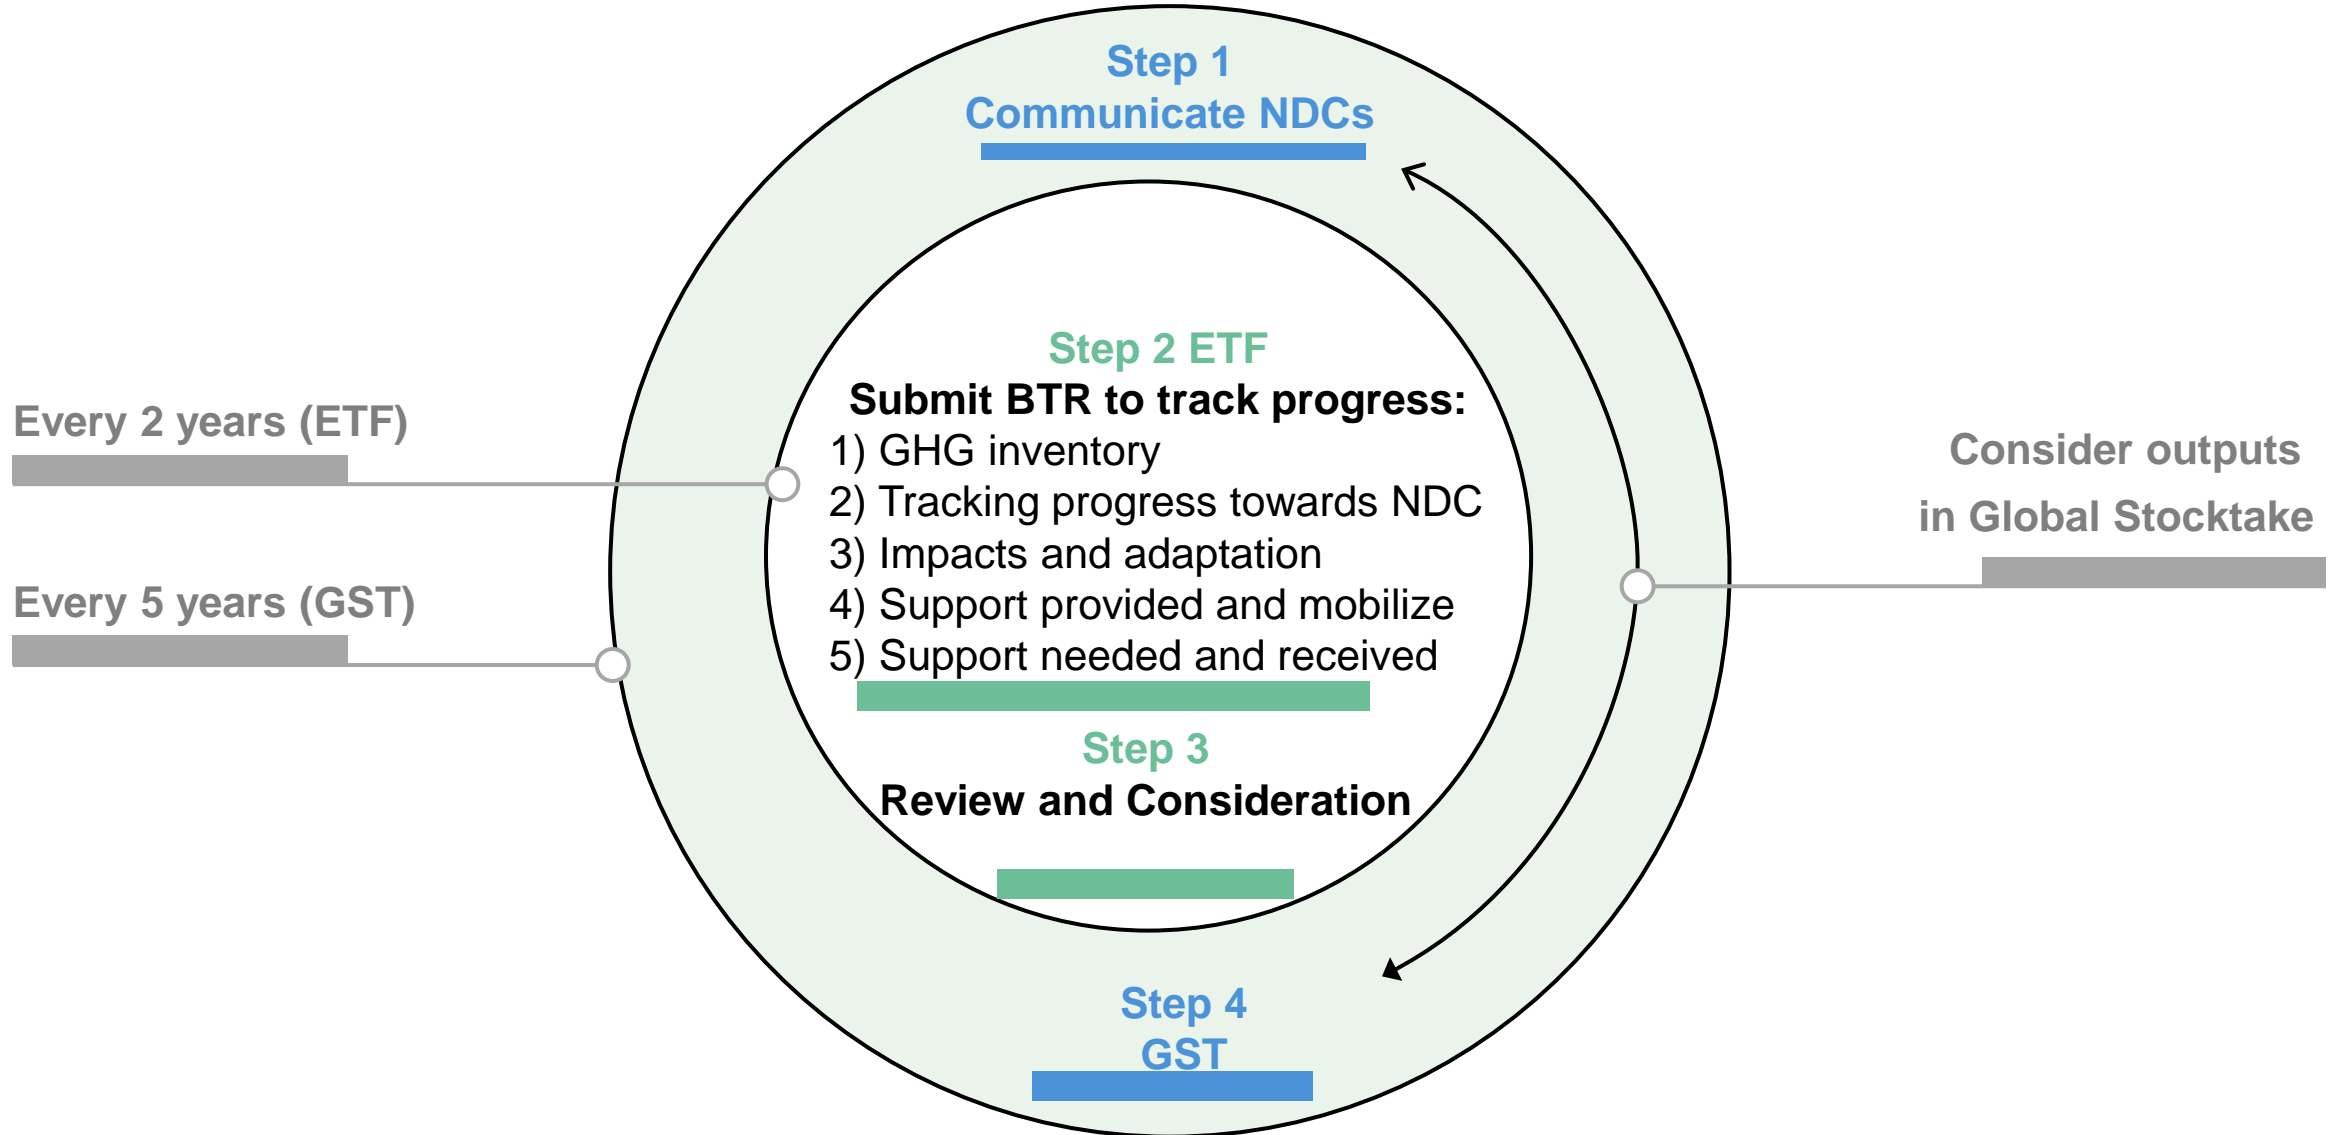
Step 1
Communicate NDCs

Every 2 years (ETF)

Every 5 years (GST)

Step 2 ETF
Submit BTR to track progress:
1) GHG inventory
2) Tracking progress towards NDC
3) Impacts and adaptation
4) Support provided and mobilize
5) Support needed and received

Step 3
Review and Consideration

Consider outputs
in Global Stocktake

Step 4
GST